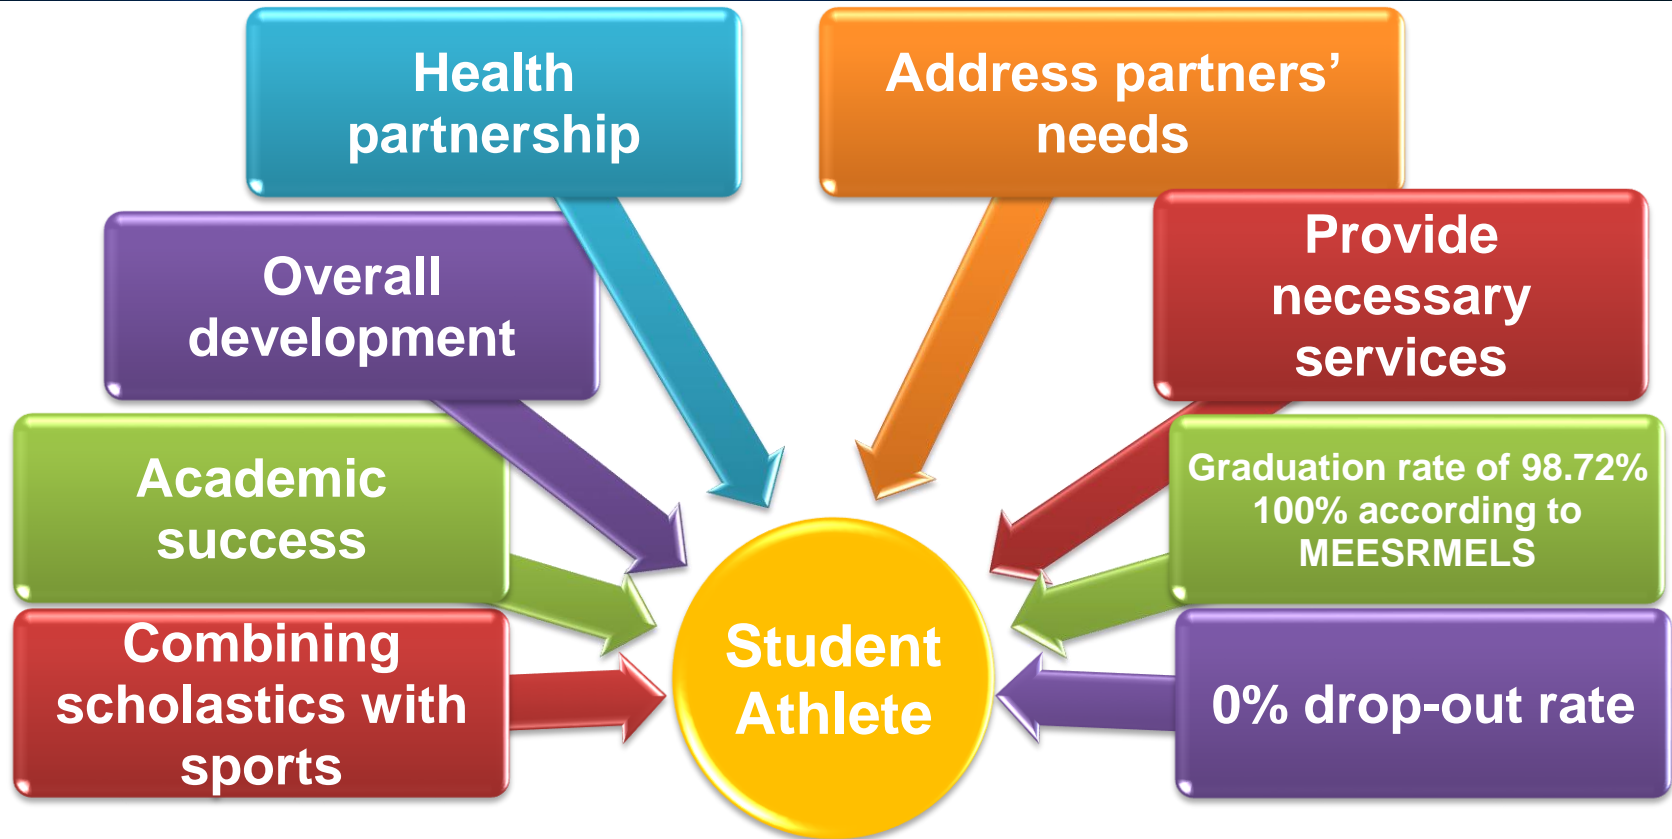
Health partnership

Address partners' needs

Overall development

Provide necessary services

Academic success

Graduation rate of 98.72% 100% according to MEESRMELS

Combining scholastics with sports

Student Athlete

0% drop-out rate